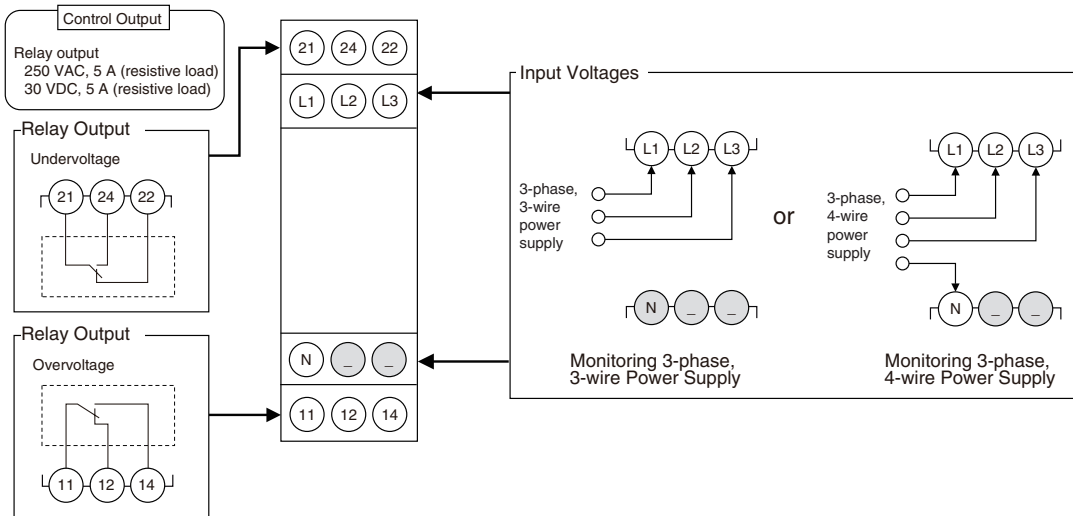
Control Output

Relay output
250 VAC, 5 A (resistive load)
30 VDC, 5 A (resistive load)

Relay Output

Undervoltage

21 24 22

Relay Output

Overvoltage

11 12 14

21 24 22

L1 L2 L3

N _ _

11 12 14

Input Voltages

L1 L2 L3

3-phase, 3-wire power supply

N _ _

Monitoring 3-phase, 3-wire Power Supply

or

L1 L2 L3

3-phase, 4-wire power supply

N _ _

Monitoring 3-phase, 4-wire Power Supply